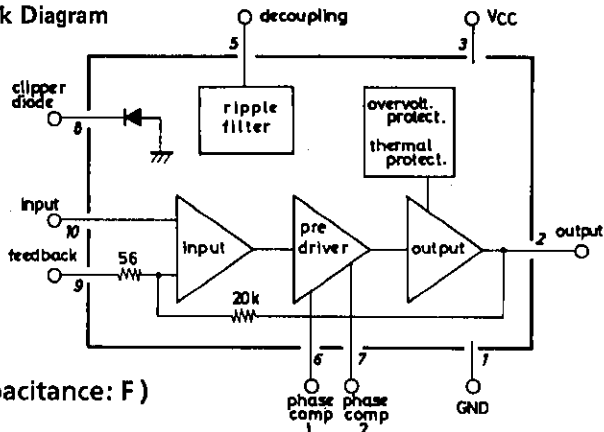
k Diagram

decoupling

Vcc

5

3

clipper diode

8

ripple filter

overvolt. protect.

thermal protect.

input

10

feedback

9

56

input

pre driver

output

2

output

20k

6

7

1

pacitance: F)

phase comp 1

phase comp 2

GND